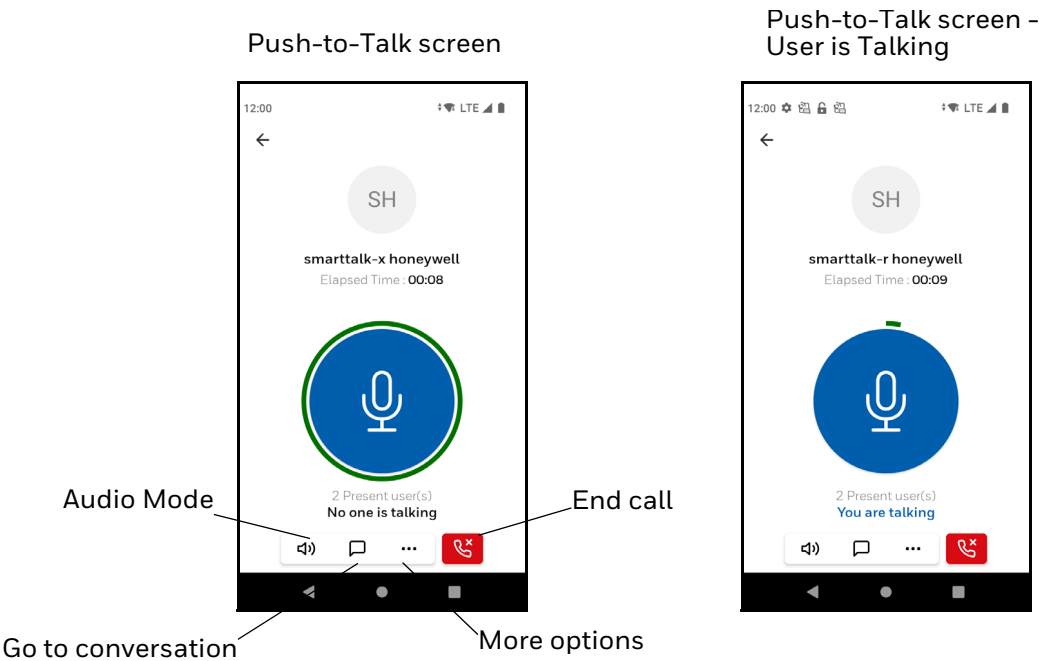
Push-to-Talk screen

12:00 LTE

SH

smarttalk-x honeywell
Elapsed Time : 00:08

2 Present user(s)
No one is talking

Audio Mode

End call

Go to conversation

More options

Push-to-Talk screen - User is Talking

12:00 LTE

SH

smarttalk-r honeywell
Elapsed Time : 00:09

2 Present user(s)
You are talking